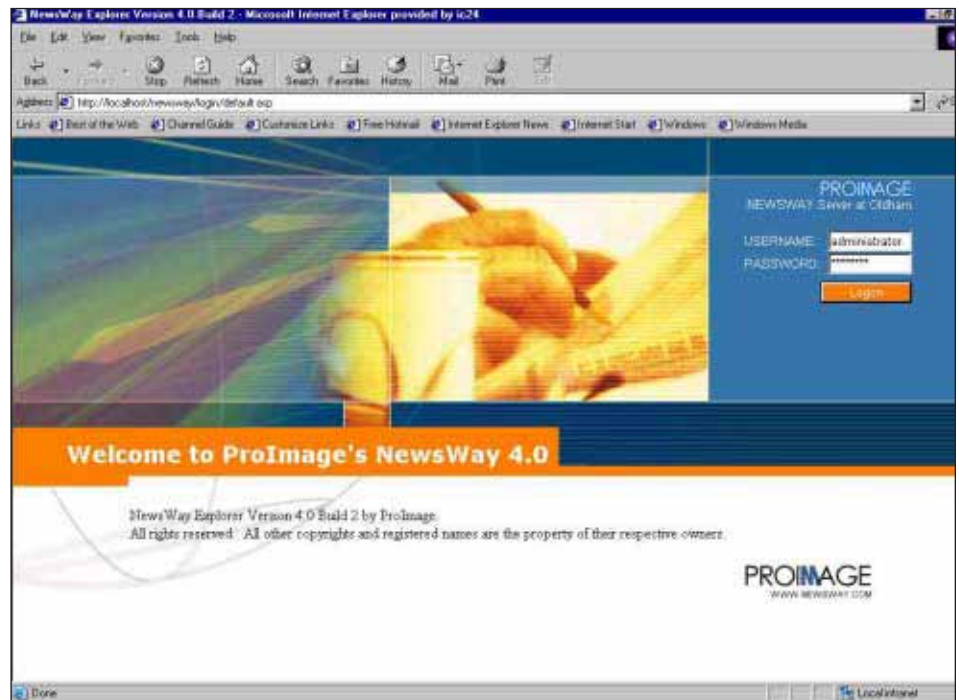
NewsWay Explorer Version 4.0 Build 2 - Microsoft Internet Explorer provided by ic24

File Edit View Favorites Tools Help

Back Forward Stop Refresh Home Search Favorites History Mail Print Edit

Address http://localhost/newsway/login/default.asp

Links Best of the Web Channel Guide Customize Links Free Hotmail Internet Explorer News Internet Start Windows Windows Media

PROIMAGE
NEWSWAY Server at Oldham

USERNAME: administrator
PASSWORD: ********

Login

Welcome to ProImage's NewsWay 4.0

NewsWay Explorer Version 4.0 Build 2 by ProImage.
All rights reserved. All other copyrights and registered names are the property of their respective owners.

PROIMAGE
WWW.NEWSWAY.COM

Done

Local intranet